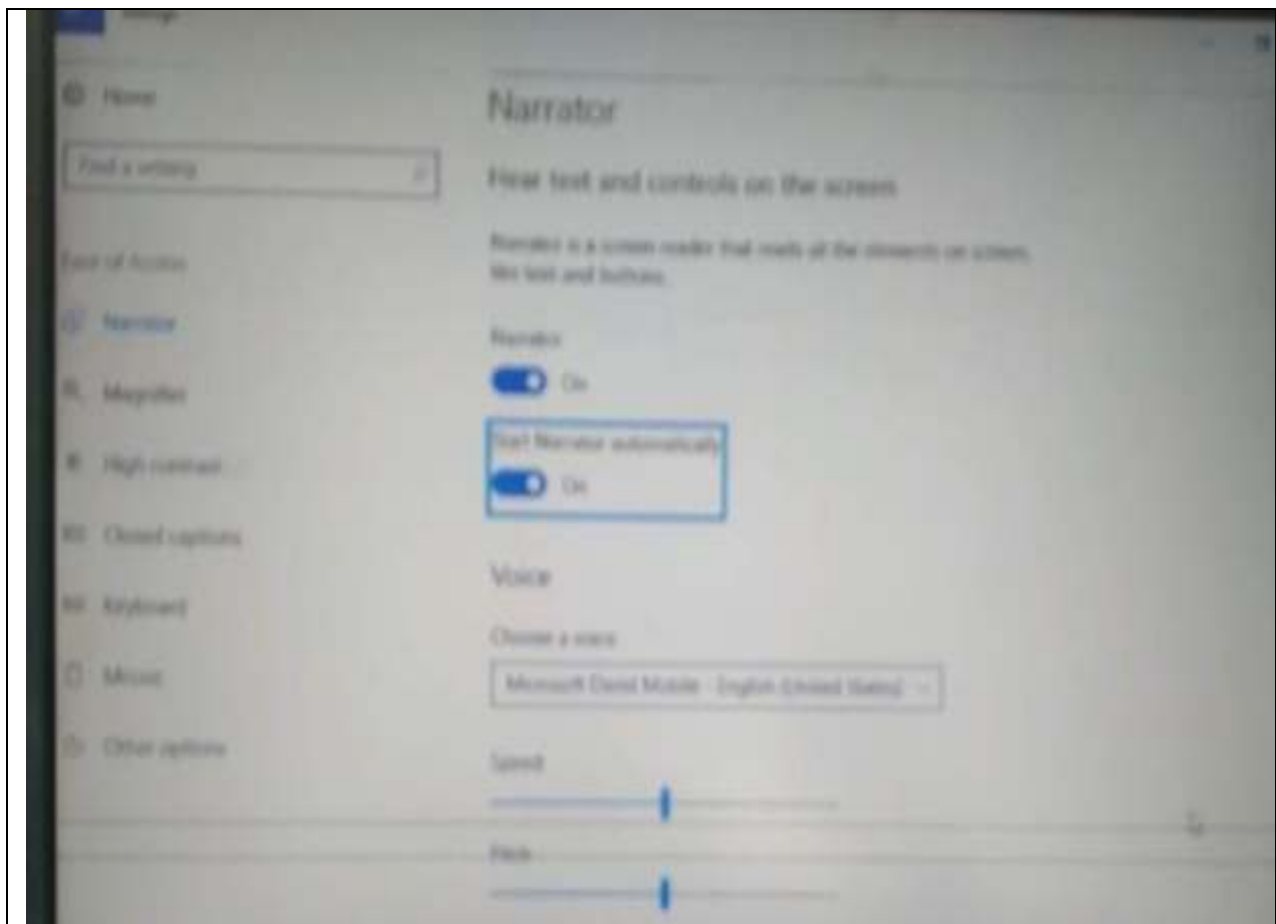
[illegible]

Home

Find a setting

Ease of Access

Narrator

Magnifier

High contrast

Closed captions

Keyboard

Mouse

Other options

Narrator

Hear text and controls on the screen

Narrator is a screen reader that reads all the elements on screen, like text and buttons.

Narrator

On

Start Narrator automatically

On

Voice

Choose a voice

Microsoft David Mobile - English (United States)

Speed

Pitch